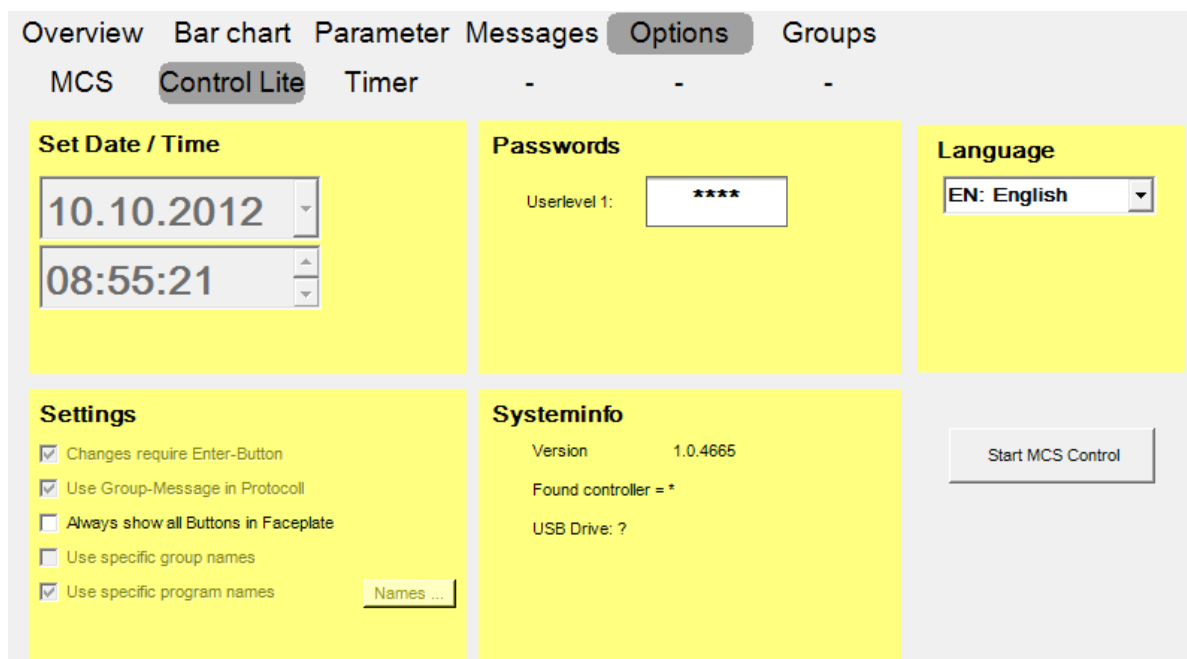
Overview Bar chart Parameter Messages Options Groups

MCS Control Lite Timer - - -

Set Date / Time

10.10.2012

08:55:21

Passwords

Userlevel 1: ****

Language

EN: English

Settings

☑ Changes require Enter-Button

☑ Use Group-Message in Protocoll

☐ Always show all Buttons in Faceplate

☐ Use specific group names

☑ Use specific program names

Names ...

Systeminfo

Version 1.0.4665

Found controller = *

USB Drive: ?

Start MCS Control